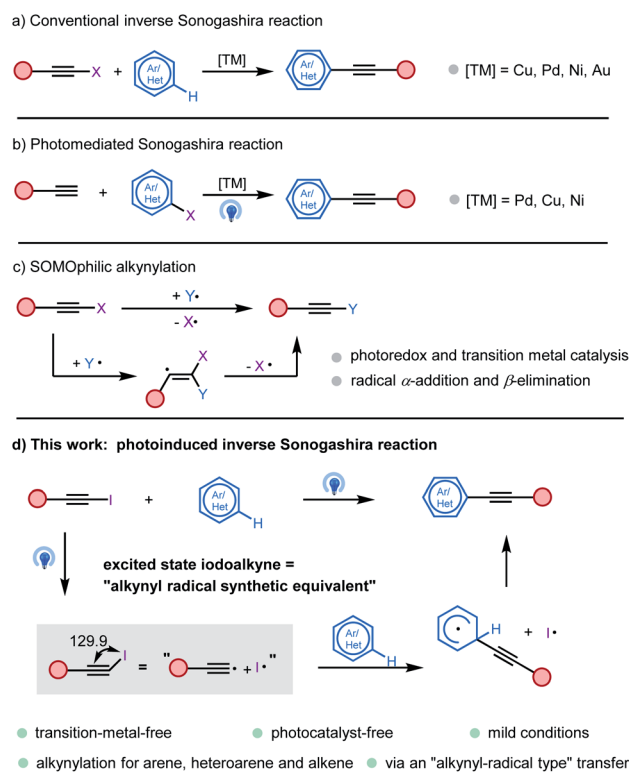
a) Conventional inverse Sonogashira reaction

X + Ar/ Het H [TM] Ar/ Het

[TM] = Cu, Pd, Ni, Au

b) Photomediated Sonogashira reaction

+ Ar/ Het X [TM] Ar/ Het

[TM] = Pd, Cu, Ni

c) SOMOphilic alkynylation

X + Y• - X• Y

+ Y • X Y - X •

photoredox and transition metal catalysis

radical $\alpha$-addition and $\beta$-elimination

d) This work: photoinduced inverse Sonogashira reaction

I + Ar/ Het H Ar/ Het

excited state iodoalkyne = "alkynyl radical synthetic equivalent"

129.9 I = " • + I• "

Ar/ Het H

H + I•

transition-metal-free

photocatalyst-free

mild conditions

alkynylation for arene, heteroarene and alkene

via an "alkynyl-radical type" transfer